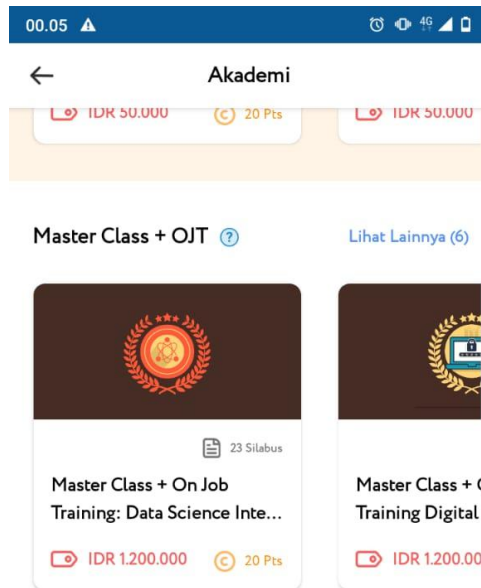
00.05

Akademi

IDR 50.000 20 Pts

IDR 50.000

Master Class + OJT

Lihat Lainnya (6)

23 Silabus

Master Class + On Job Training: Data Science Inte...

IDR 1.200.000 20 Pts

Master Class + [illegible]

Training Digital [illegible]

IDR 1.200.00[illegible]